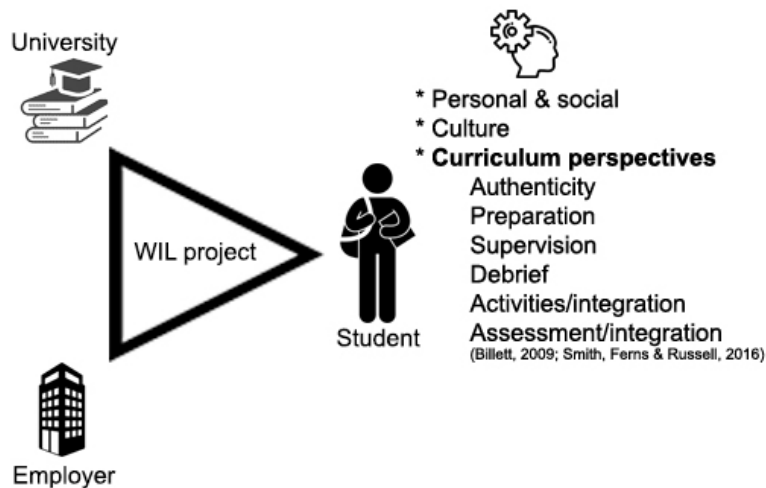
University

WIL project

Student

Employer

* Personal & social
* Culture
* **Curriculum perspectives**
Authenticity
Preparation
Supervision
Debrief
Activities/integration
Assessment/integration
(Billett, 2009; Smith, Ferns & Russell, 2016)